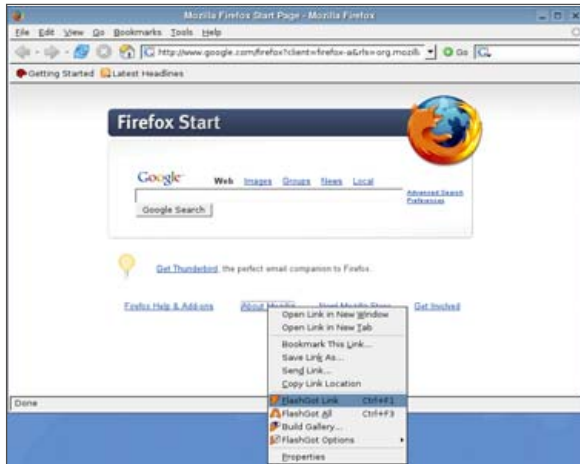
Mozilla Firefox Start Page - Mozilla Firefox

File Edit View Go Bookmarks Tools Help

http://www.google.com/firefox?client=firefox-a&rls=org.mozill

Go

Getting Started Latest Headlines

Firefox Start

Google

Web Images Groups News Local

Advanced Search Preferences

Google Search

Get Thunderbird, the perfect email companion to Firefox.

Firefox Help & Add-ons

About Mozilla

Visit Mozilla Store

Get Involved

Open Link in New Window
Open Link in New Tab
Bookmark This Link...
Save Link As...
Send Link...
Copy Link Location
FlashGot Link Ctrl+F1
FlashGot All Ctrl+F3
Build Gallery...
FlashGot Options
Properties

Done